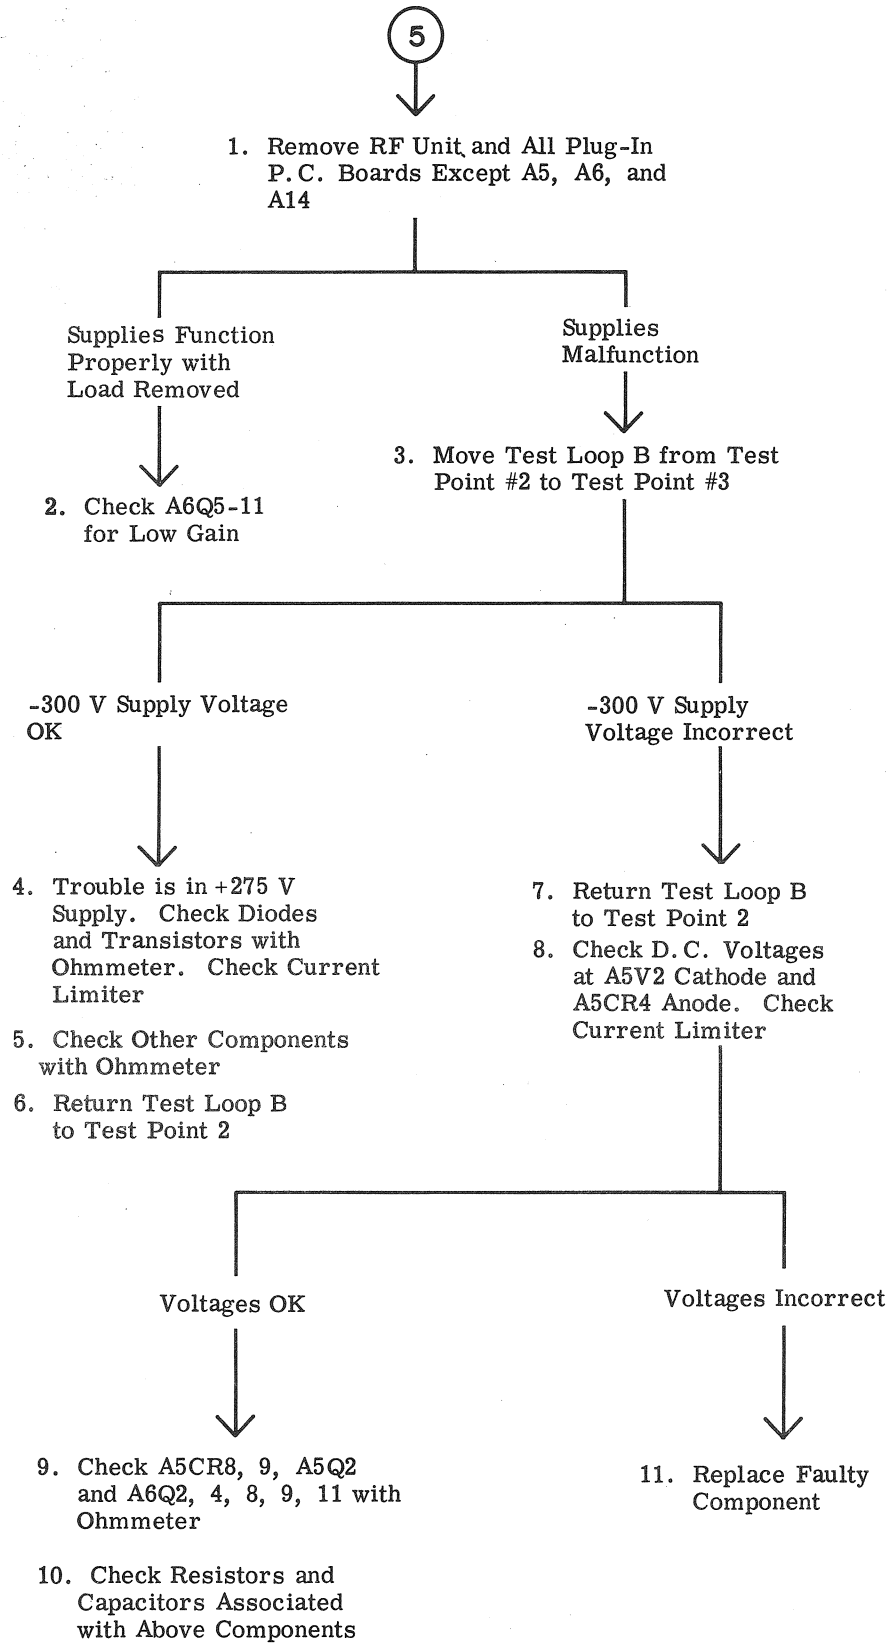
5

1. Remove RF Unit and All Plug-In P.C. Boards Except A5, A6, and A14

Supplies Function Properly with Load Removed

2. Check A6Q5-11 for Low Gain

Supplies Malfunction

3. Move Test Loop B from Test Point #2 to Test Point #3

-300 V Supply Voltage OK

4. Trouble is in +275 V Supply. Check Diodes and Transistors with Ohmmeter. Check Current Limiter

5. Check Other Components with Ohmmeter

6. Return Test Loop B to Test Point 2

-300 V Supply Voltage Incorrect

7. Return Test Loop B to Test Point 2

8. Check D.C. Voltages at A5V2 Cathode and A5CR4 Anode. Check Current Limiter

Voltages OK

9. Check A5CR8, 9, A5Q2 and A6Q2, 4, 8, 9, 11 with Ohmmeter

10. Check Resistors and Capacitors Associated with Above Components

Voltages Incorrect

11. Replace Faulty Component